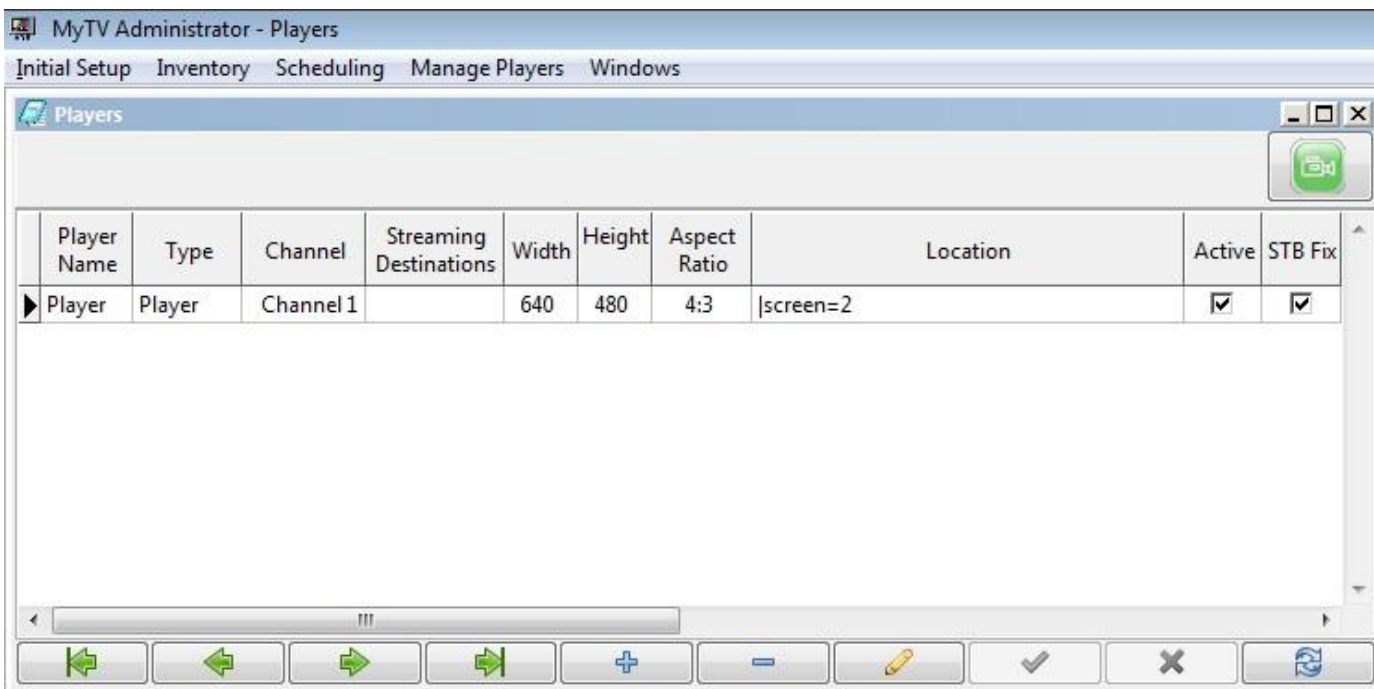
MyTV Administrator - Players

Initial Setup Inventory Scheduling Manage Players Windows

Players

| Player Name | Type | Channel | Streaming Destinations | Width | Height | Aspect Ratio | Location | Active | STB Fix |
|---|---|---|---|---|---|---|---|---|---|
| Player | Player | Channel 1 | | 640 | 480 | 4:3 | \|screen=2 | ☑ | ☑ |